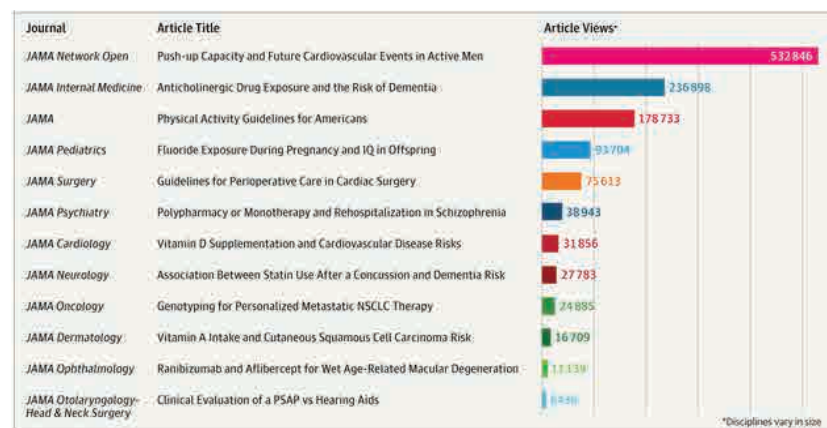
| Journal | Article Title | Article Views* |
|---|---|---|
| JAMA Network Open | Push-up Capacity and Future Cardiovascular Events in Active Men | 532846 |
| JAMA Internal Medicine | Anticholinergic Drug Exposure and the Risk of Dementia | 236898 |
| JAMA | Physical Activity Guidelines for Americans | 178733 |
| JAMA Pediatrics | Fluoride Exposure During Pregnancy and IQ in Offspring | 93704 |
| JAMA Surgery | Guidelines for Perioperative Care in Cardiac Surgery | 75613 |
| JAMA Psychiatry | Polypharmacy or Monotherapy and Rehospitalization in Schizophrenia | 38943 |
| JAMA Cardiology | Vitamin D Supplementation and Cardiovascular Disease Risks | 31856 |
| JAMA Neurology | Association Between Statin Use After a Concussion and Dementia Risk | 27783 |
| JAMA Oncology | Genotyping for Personalized Metastatic NSCLC Therapy | 24885 |
| JAMA Dermatology | Vitamin A Intake and Cutaneous Squamous Cell Carcinoma Risk | 16709 |
| JAMA Ophthalmology | Ranibizumab and Aflibercept for Wet Age-Related Macular Degeneration | 13139 |
| JAMA Otolaryngology–Head & Neck Surgery | Clinical Evaluation of a PSAP vs Hearing Aids | 6430 |

*Disciplines vary in size